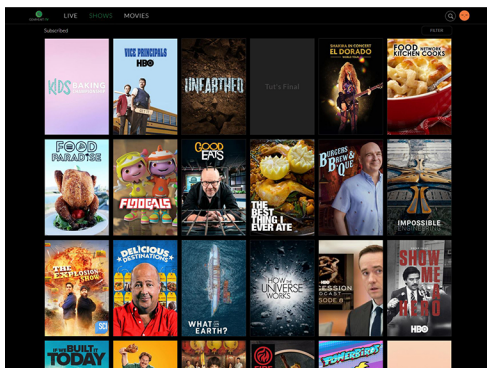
LIVE SHOWS MOVIES

Subscribed

FILTER

KIDS BAKING CHAMPIONSHIP

VICE PRINCIPALS HBO

UNEARTHED

Tut's Final

SHAKIRA IN CONCERT EL DORADO

FOOD NETWORK KITCHEN COOKS

FOOD PARADISE

FLOOGALS

GOOD EATS

THE BEST THING I EVER ATE

BURGERS BREW & 'QUE

IMPOSSIBLE ENGINEERING

THE EXPLOSION SHOW

DELICIOUS DESTINATIONS

WHAT ON EARTH?

HOW THE UNIVERSE WORKS

SUCCESSION PODCAST

SHOW ME A HERO HBO

WE'RE BUILT TO... TODAY

POWERBIRDS